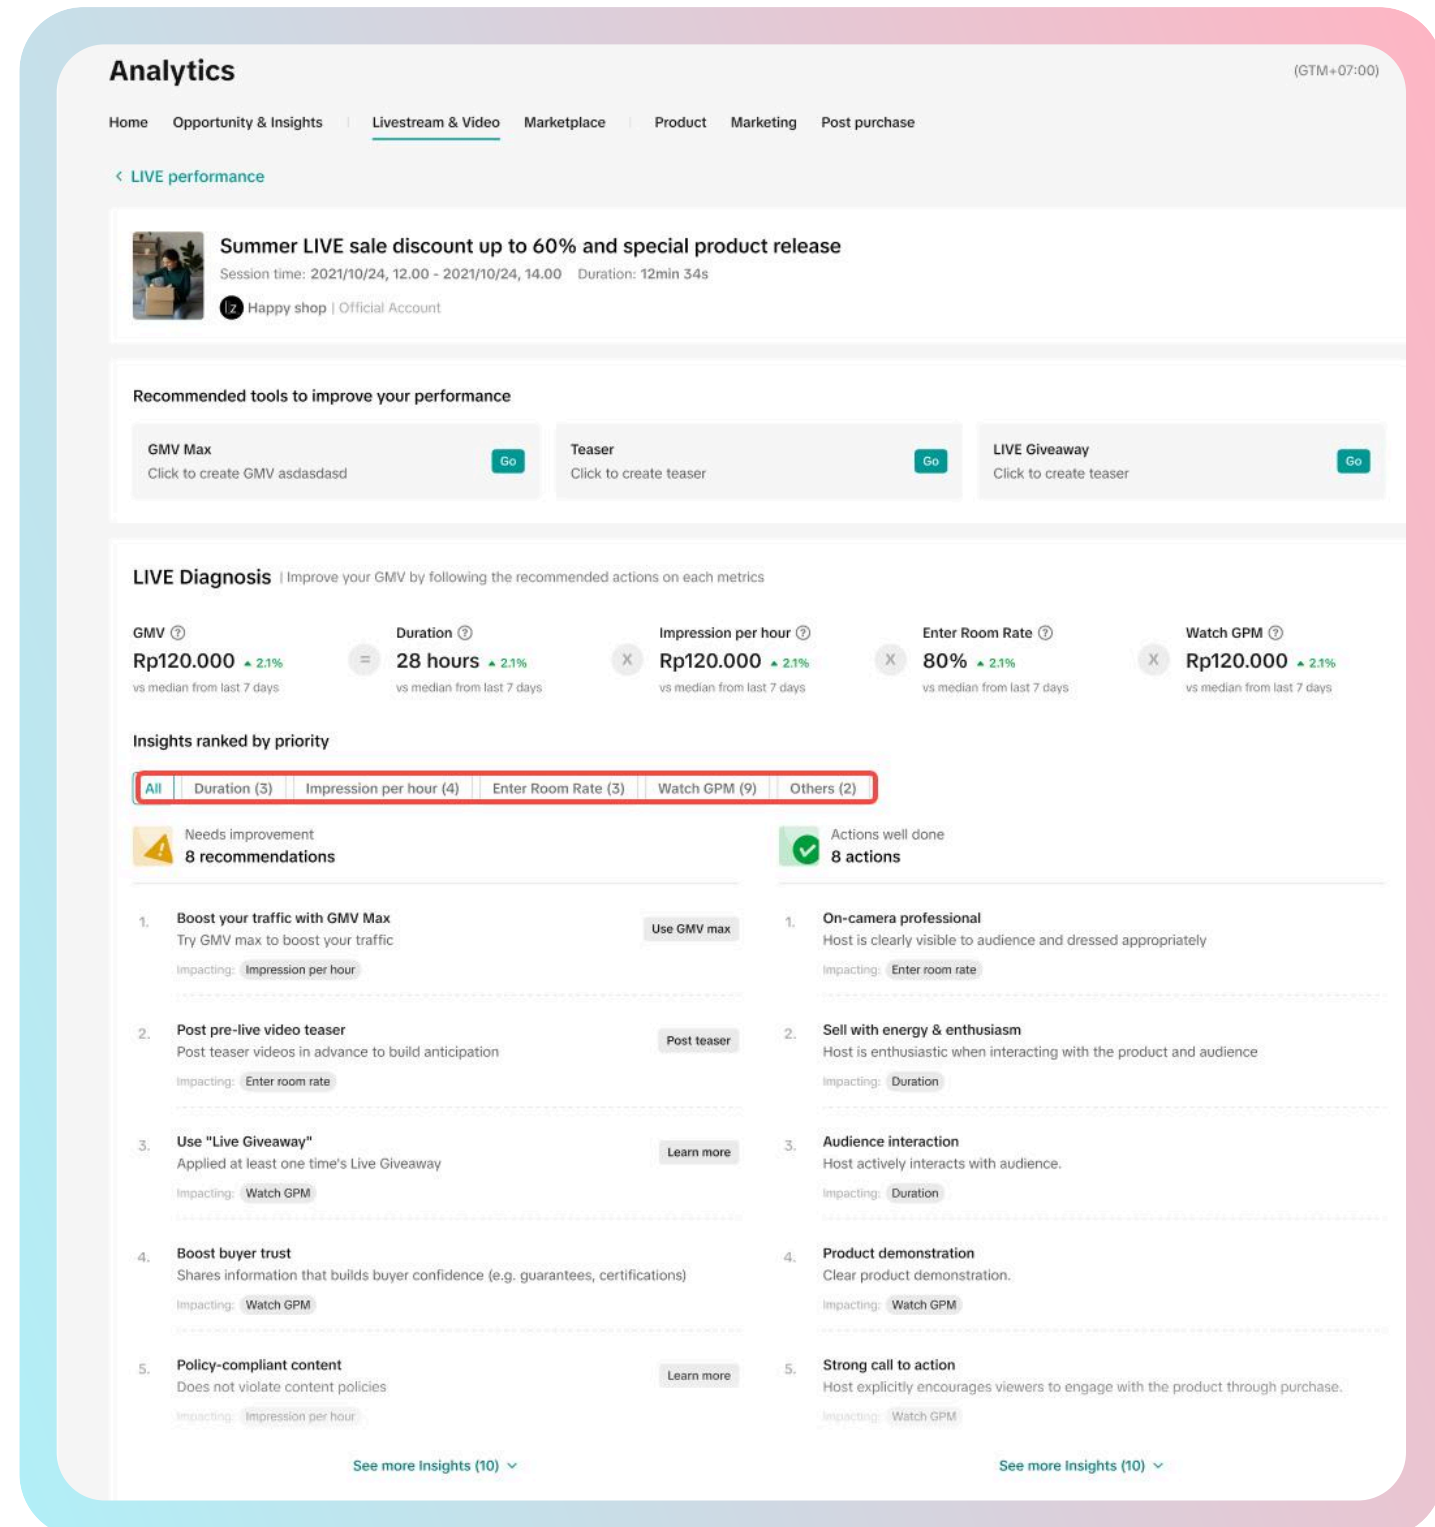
Analytics

(GTM+07:00)

Home | Opportunity & Insights | Livestream & Video | Marketplace | Product | Marketing | Post purchase

‹ LIVE performance

Summer LIVE sale discount up to 60% and special product release

Session time: 2021/10/24, 12.00 - 2021/10/24, 14.00 Duration: 12min 34s

Happy shop | Official Account

Recommended tools to improve your performance

GMV Max
Click to create GMV asdasdasd
Go

Teaser
Click to create teaser
Go

LIVE Giveaway
Click to create teaser
Go

LIVE Diagnosis | Improve your GMV by following the recommended actions on each metrics

GMV ⓘ
Rp120.000 ▲2.1%
vs median from last 7 days

=

Duration ⓘ
28 hours ▲2.1%
vs median from last 7 days

X

Impression per hour ⓘ
Rp120.000 ▲2.1%
vs median from last 7 days

X

Enter Room Rate ⓘ
80% ▲2.1%
vs median from last 7 days

X

Watch GPM ⓘ
Rp120.000 ▲2.1%
vs median from last 7 days

Insights ranked by priority

All | Duration (3) | Impression per hour (4) | Enter Room Rate (3) | Watch GPM (9) | Others (2)

Needs improvement
8 recommendations

1. Boost your traffic with GMV Max
Try GMV max to boost your traffic
Impacting: Impression per hour
Use GMV max

2. Post pre-live video teaser
Post teaser videos in advance to build anticipation
Impacting: Enter room rate
Post teaser

3. Use "Live Giveaway"
Applied at least one time's Live Giveaway
Impacting: Watch GPM
Learn more

4. Boost buyer trust
Shares information that builds buyer confidence (e.g. guarantees, certifications)
Impacting: Watch GPM

5. Policy-compliant content
Does not violate content policies
Impacting: Impression per hour
Learn more

See more Insights (10)

Actions well done
8 actions

1. On-camera professional
Host is clearly visible to audience and dressed appropriately
Impacting: Enter room rate

2. Sell with energy & enthusiasm
Host is enthusiastic when interacting with the product and audience
Impacting: Duration

3. Audience interaction
Host actively interacts with audience.
Impacting: Duration

4. Product demonstration
Clear product demonstration.
Impacting: Watch GPM

5. Strong call to action
Host explicitly encourages viewers to engage with the product through purchase.
Impacting: Watch GPM

See more Insights (10)